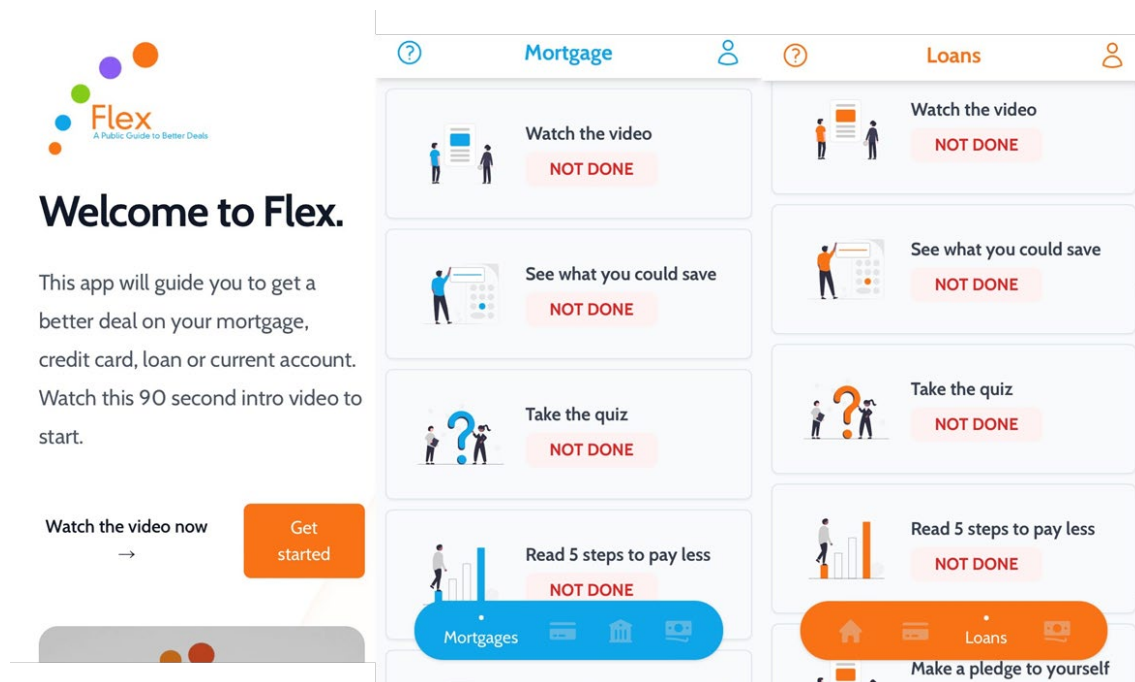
Flex
A Public Guide to Better Deals

Welcome to Flex.

This app will guide you to get a better deal on your mortgage, credit card, loan or current account. Watch this 90 second intro video to start.

Watch the video now →

Get started

?
Mortgage

Watch the video
NOT DONE

See what you could save
NOT DONE

Take the quiz
NOT DONE

Read 5 steps to pay less
NOT DONE

Mortgages

?
Loans

Watch the video
NOT DONE

See what you could save
NOT DONE

Take the quiz
NOT DONE

Read 5 steps to pay less
NOT DONE

Loans

Make a pledge to yourself